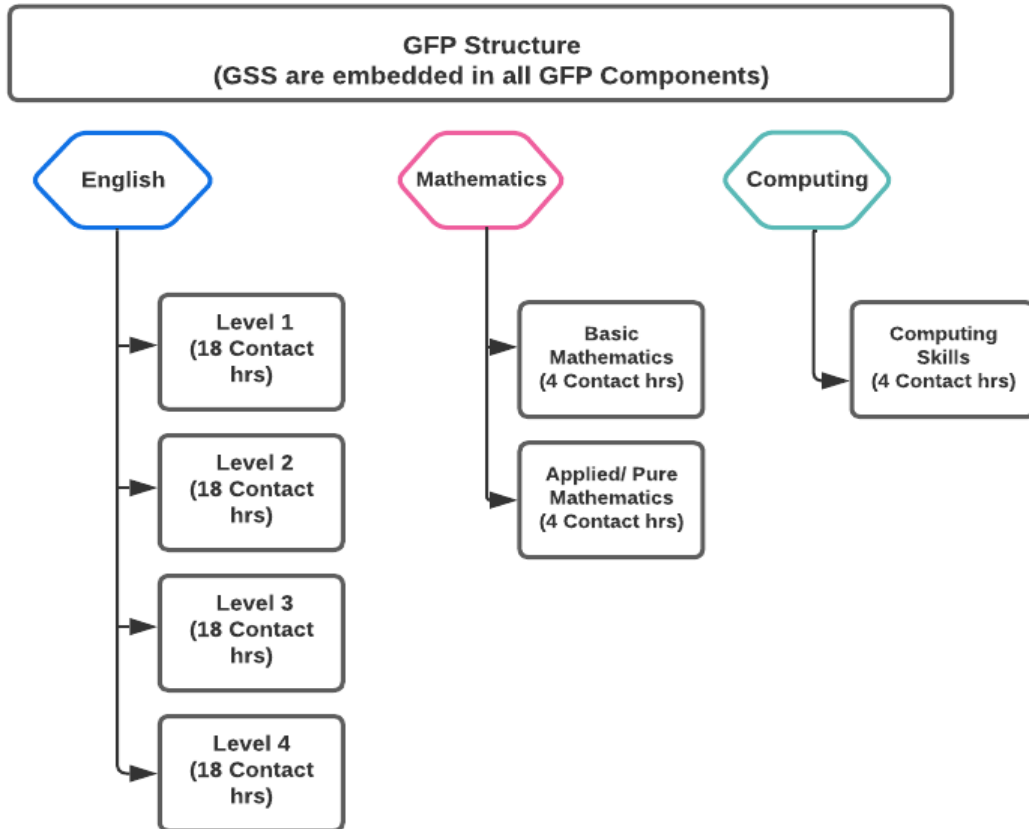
GFP Structure
(GSS are embedded in all GFP Components)

English

Level 1
(18 Contact hrs)

Level 2
(18 Contact hrs)

Level 3
(18 Contact hrs)

Level 4
(18 Contact hrs)

Mathematics

Basic Mathematics
(4 Contact hrs)

Applied/ Pure Mathematics
(4 Contact hrs)

Computing

Computing Skills
(4 Contact hrs)